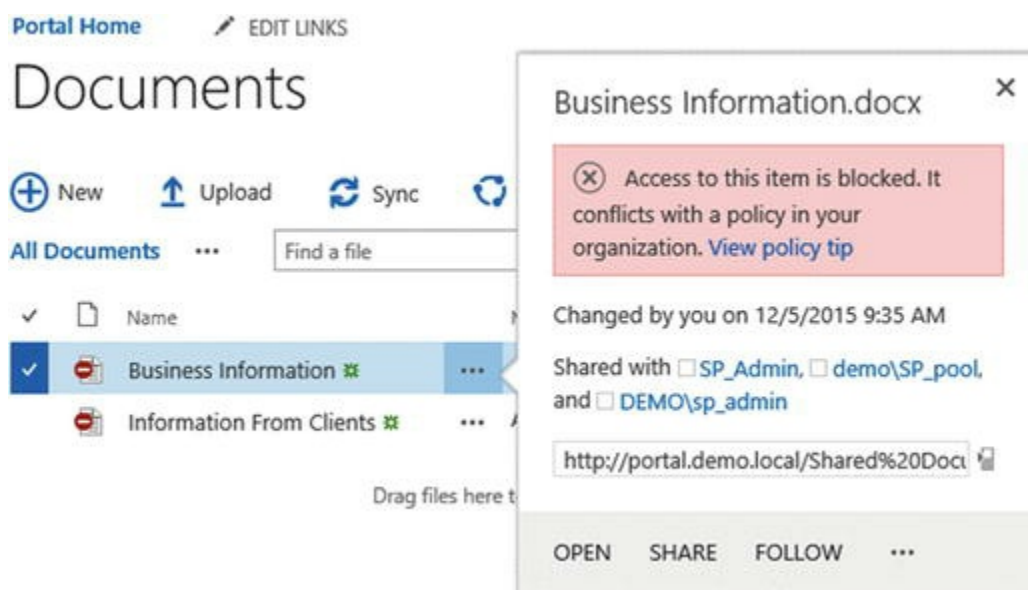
Portal Home EDIT LINKS

Documents

New Upload Sync

All Documents ••• Find a file

Name

Business Information •••

Information From Clients •••

Drag files here t

Business Information.docx ×

Access to this item is blocked. It conflicts with a policy in your organization. View policy tip

Changed by you on 12/5/2015 9:35 AM

Shared with SP_Admin, demo\SP_pool, and DEMO\sp_admin

http://portal.demo.local/Shared%20Docu

OPEN SHARE FOLLOW •••